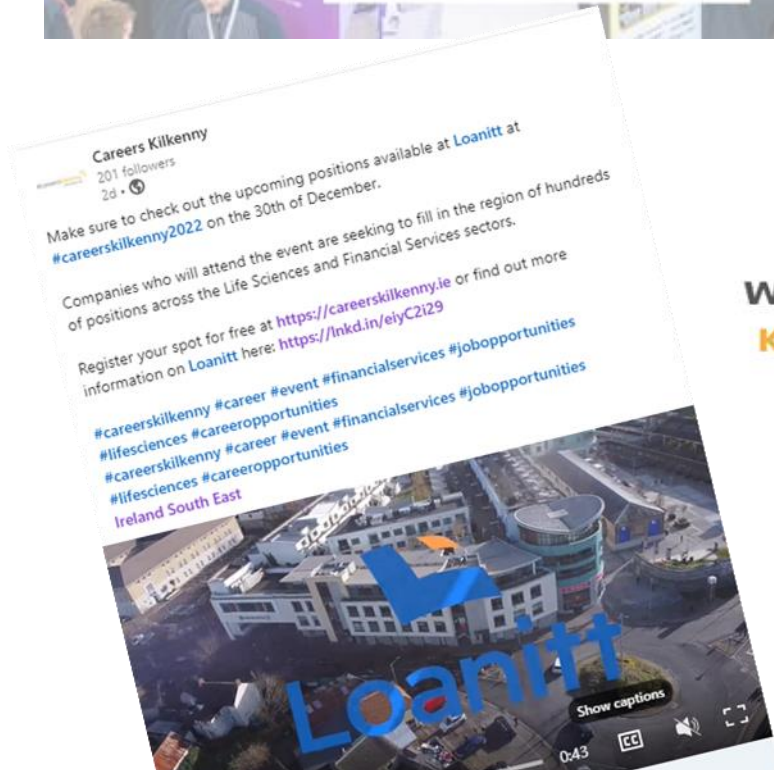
Careers Kilkenny
201 followers
2d •

Make sure to check out the upcoming positions available at Loanitt at #careerskilkenny2022 on the 30th of December.

Companies who will attend the event are seeking to fill in the region of hundreds of positions across the Life Sciences and Financial Services sectors.

Register your spot for free at https://careerskilkenny.ie or find out more information on Loanitt here: https://lnkd.in/eiyC2i29

#careerskilkenny #career #event #financialservices #jobopportunities #lifesciences #careeropportunities
#careerskilkenny #career #event #financialservices #jobopportunities #lifesciences #careeropportunities
Ireland South East

Loanitt

Show captions
0:43

W
K